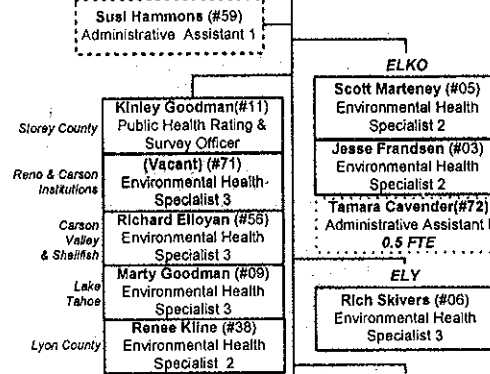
Susi Hammons (#59)
Administrative Assistant 1

Storey County
Kinley Goodman(#11)
Public Health Rating & Survey Officer

Reno & Carson Institutions
(Vacant) (#71)
Environmental Health Specialist 3

Carson Valley & Shellfish
Richard Elloyan (#56)
Environmental Health Specialist 3

Lake Tahoe
Marty Goodman (#09)
Environmental Health Specialist 3

Lyon County
Renee Kline (#38)
Environmental Health Specialist 2

ELKO

Scott Marteney (#05)
Environmental Health Specialist 2

Jesse Frandsen (#03)
Environmental Health Specialist 2

Tamara Cavender(#72)
Administrative Assistant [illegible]
0.5 FTE

ELY

Rich Skivers (#06)
Environmental Health Specialist 3